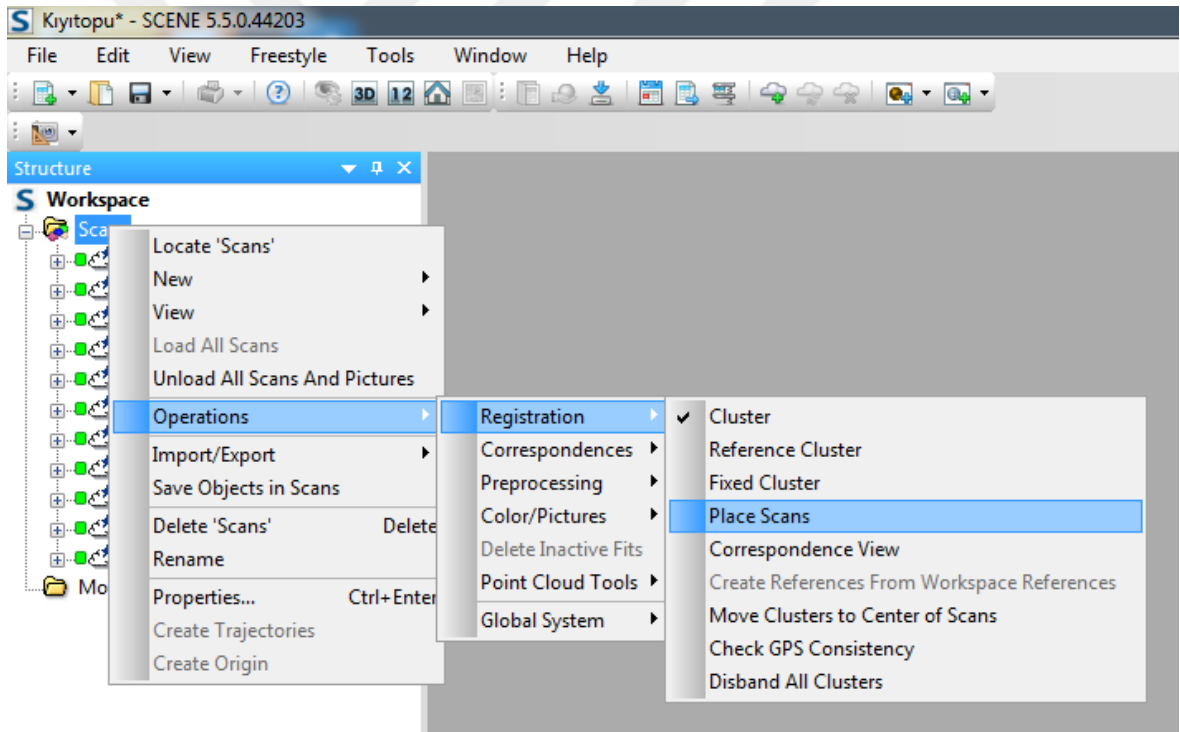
S Kıyıtopu* - SCENE 5.5.0.44203

File Edit View Freestyle Tools Window Help

3D 12

Structure

S Workspace

Sca

Mo

Locate 'Scans'
New
View
Load All Scans
Unload All Scans And Pictures
Operations
Import/Export
Save Objects in Scans
Delete 'Scans' Delete
Rename
Properties... Ctrl+Enter
Create Trajectories
Create Origin

Registration
Correspondences
Preprocessing
Color/Pictures
Delete Inactive Fits
Point Cloud Tools
Global System

Cluster
Reference Cluster
Fixed Cluster
Place Scans
Correspondence View
Create References From Workspace References
Move Clusters to Center of Scans
Check GPS Consistency
Disband All Clusters